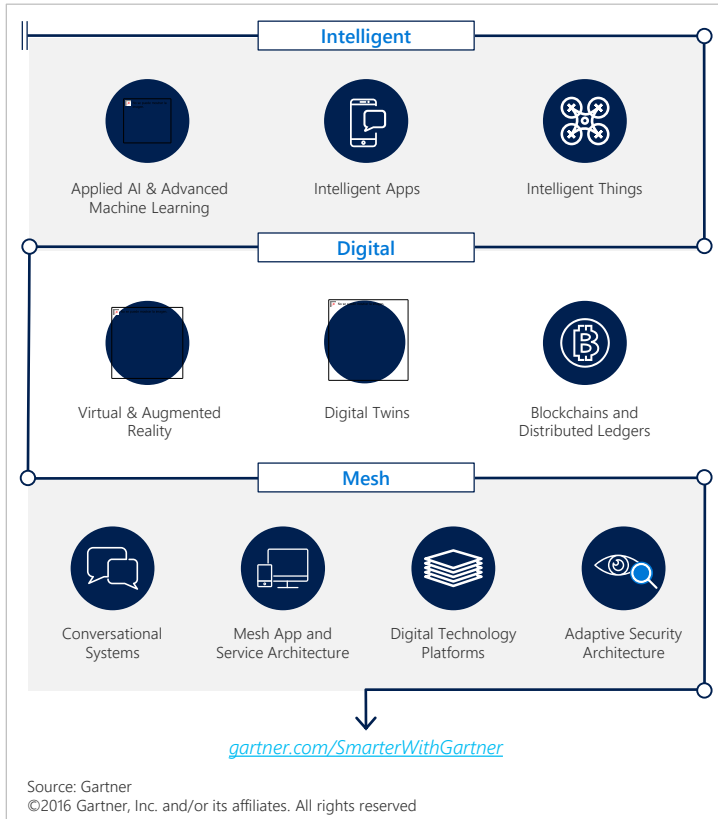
Intelligent

Applied AI & Advanced Machine Learning

Intelligent Apps

Intelligent Things

Digital

Virtual & Augmented Reality

Digital Twins

Blockchains and Distributed Ledgers

Mesh

Conversational Systems

Mesh App and Service Architecture

Digital Technology Platforms

Adaptive Security Architecture

gartner.com/SmarterWithGartner

Source: Gartner
©2016 Gartner, Inc. and/or its affiliates. All rights reserved